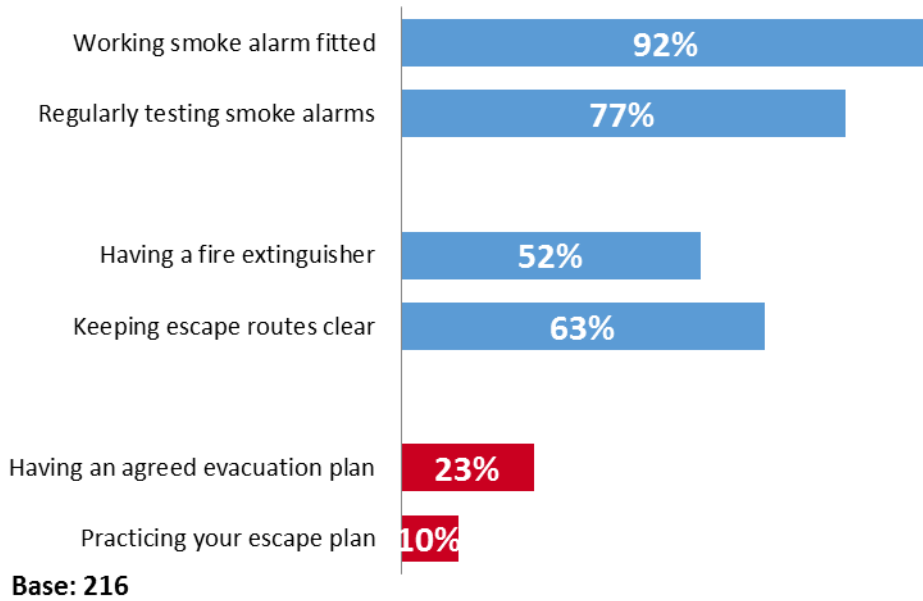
Working smoke alarm fitted 92%

Regularly testing smoke alarms 77%

Having a fire extinguisher 52%

Keeping escape routes clear 63%

Having an agreed evacuation plan 23%

Practicing your escape plan 10%

Base: 216